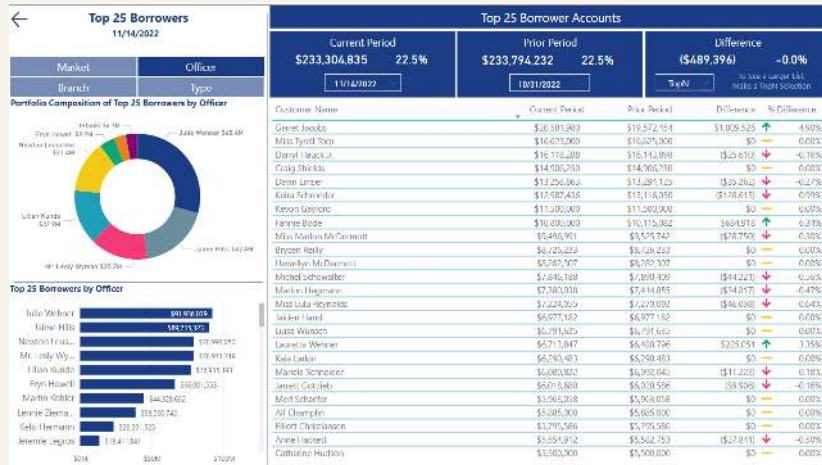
Top 25 Borrowers
11/14/2022

Market | Officer
Branch | Type

Portfolio Composition of Top 25 Borrowers by Officer

Julio Wehner $43.4M
Jaime Hills $42.4M
Mr. Lesly Wyman $28.3M
Lilian Kunde $37.3M
Newton Lesch $31.4M
Fryn Howell $3.7M
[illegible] $4.1M

Top 25 Borrowers by Officer

Julio Wehner $43,400,000
Jaime Hills $42,371,375
Newton Lesch $35,990,252
Mr. Lesly Wy... $37,910,744
Lilian Kunde $23,337,163
Fryn Howell $30,003,000
Martin Kohler $44,328,652
Leanne Ziema... $35,530,742
Kela Hermann $28,331,325
Jeremie Legros $18,411,841

$0M $50M $100M

Top 25 Borrower Accounts

Current Period
$233,304,835 22.5%
11/14/2022

Prior Period
$233,794,232 22.5%
10/31/2022

Difference
($489,396) -0.0%
TopN
To See a Larger List, Make a TopN Selection

| Customer Name | Current Period | Prior Period | Difference | % Difference |
|---|---|---|---|---|
| Garret Jacobs | $20,581,900 | $19,572,154 | $1,009,525 | 4.90% |
| Miss Tyrell Torp | $16,625,000 | $16,625,000 | $0 | 0.00% |
| Darryl Hauck | $16,118,280 | $16,143,898 | ($25,610) | -0.16% |
| Craig Shields | $14,506,230 | $14,506,230 | $0 | 0.00% |
| Devin Ernser | $13,256,863 | $13,291,125 | ($35,262) | -0.27% |
| Keira Schneider | $12,987,435 | $13,116,050 | ($128,615) | -0.99% |
| Kevon Gaylord | $11,500,000 | $11,500,000 | $0 | 0.00% |
| Fannie Bode | $10,800,000 | $10,115,082 | $684,918 | 6.78% |
| Miss Marlon McDermott | $9,496,951 | $9,575,742 | ($78,790) | -0.83% |
| Bryceen Reilly | $8,726,223 | $8,726,223 | $0 | 0.00% |
| Llewellyn McDermott | $8,282,307 | $8,282,307 | $0 | 0.00% |
| Michel Schowalter | $7,846,188 | $7,890,409 | ($44,221) | -0.56% |
| Marlon Hegmann | $7,380,038 | $7,414,855 | ($34,817) | -0.47% |
| Miss Lulu Reynolds | $7,224,065 | $7,270,092 | ($46,038) | -0.63% |
| Jaiden Hand | $6,977,182 | $6,977,182 | $0 | 0.00% |
| Luisa Wunsch | $6,791,625 | $6,791,625 | $0 | 0.00% |
| Laurette Wehner | $6,713,847 | $6,488,796 | $225,051 | 3.35% |
| Kela Larkin | $6,290,483 | $6,290,483 | $0 | 0.00% |
| Mariela Schneider | $6,080,822 | $6,092,045 | ($11,223) | -0.18% |
| Jarrett Gottlieb | $6,018,880 | $6,028,586 | ($9,706) | -0.16% |
| Merl Schaefer | $5,908,058 | $5,908,058 | $0 | 0.00% |
| Alf Champlin | $5,805,000 | $5,805,000 | $0 | 0.00% |
| Elliott Christiansen | $5,795,586 | $5,795,586 | $0 | 0.00% |
| Anne Hackett | $5,554,912 | $5,582,753 | ($27,841) | -0.50% |
| Catharine Hudson | $5,500,000 | $5,500,000 | $0 | 0.00% |